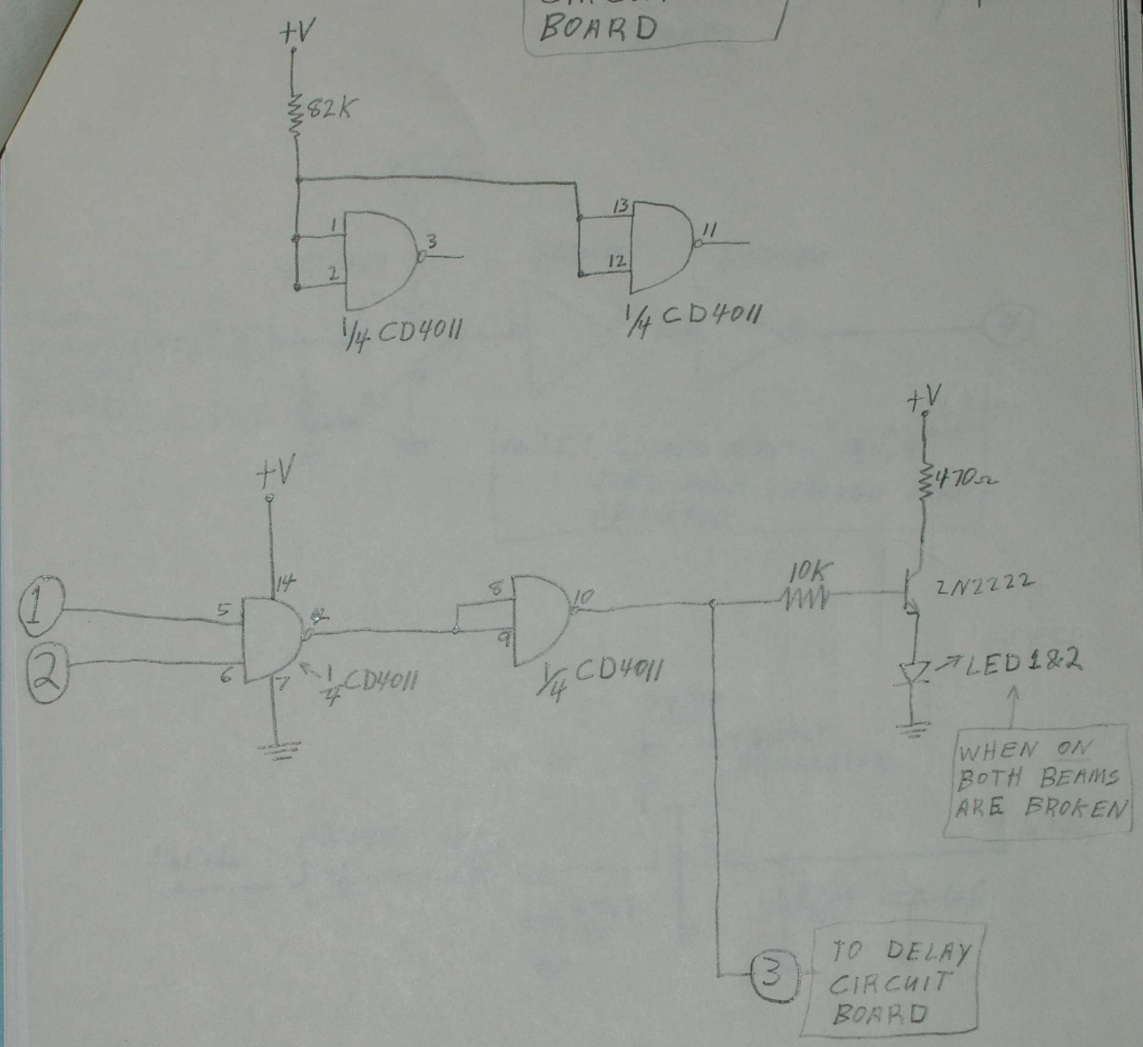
BOARD

+V

82K

1
2
3

13
12
11

1/4 CD4011

1/4 CD4011

+V

470Ω

+V

14

1
5

2
6

7

12

1/4 CD4011

8
9
10

1/4 CD4011

10K

2N2222

LED 1&2

WHEN ON BOTH BEAMS ARE BROKEN

3

TO DELAY CIRCUIT BOARD